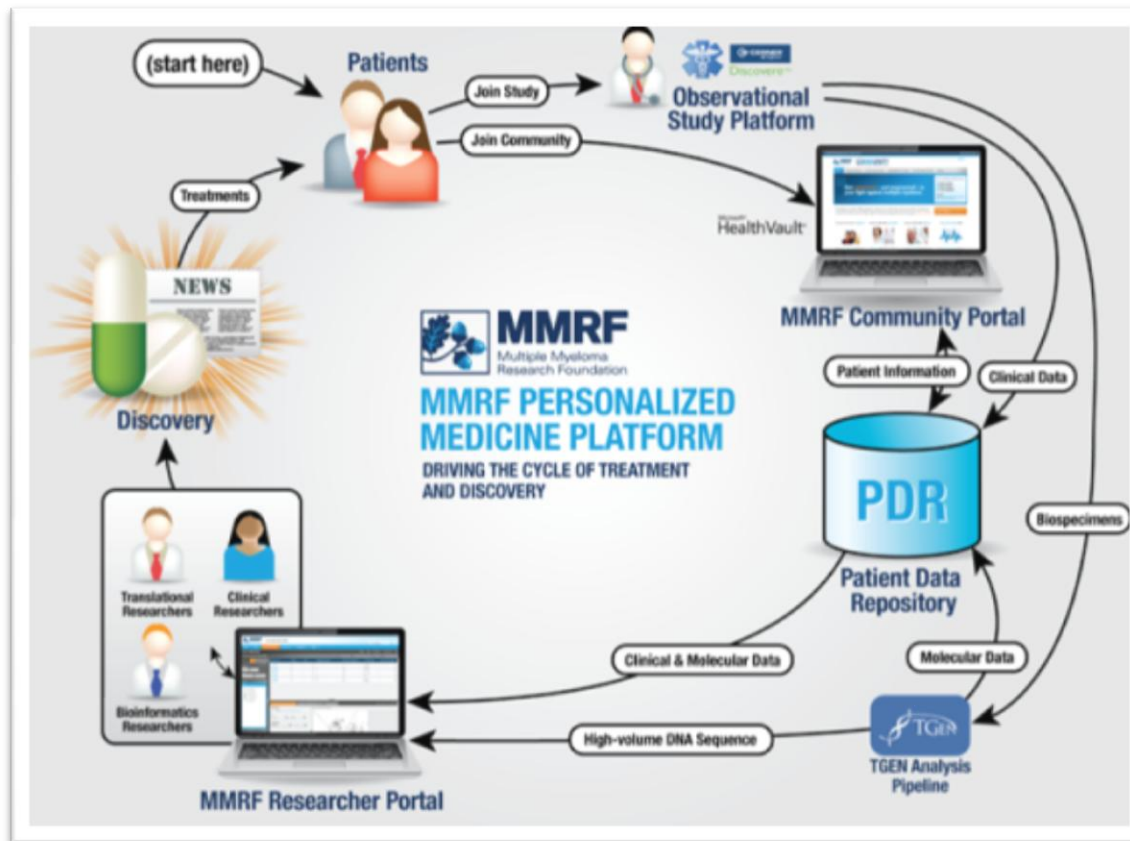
(start here)

Patients

Join Study

Join Community

Discover

Observational Study Platform

Treatments

HealthVault

MMRF Community Portal

NEWS

MMRF
Multiple Myeloma Research Foundation

MMRF PERSONALIZED MEDICINE PLATFORM

DRIVING THE CYCLE OF TREATMENT AND DISCOVERY

Discovery

Patient Information

Clinical Data

PDR

Patient Data Repository

Biospecimens

Translational Researchers

Clinical Researchers

Bioinformatics Researchers

Clinical & Molecular Data

Molecular Data

High-volume DNA Sequence

TGEN

TGEN Analysis Pipeline

MMRF Researcher Portal